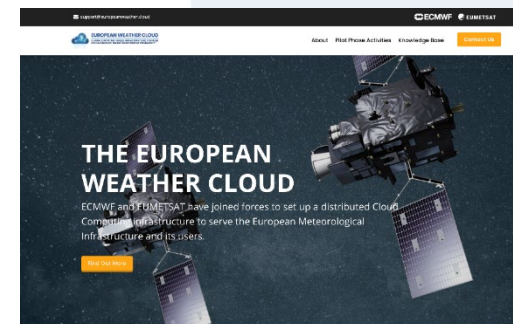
support@europeanweather.cloud

ECMWF EUMETSAT

EUROPEAN WEATHER CLOUD

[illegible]

About Pilot Phase Activities Knowledge Base Contact Us

THE EUROPEAN WEATHER CLOUD

ECMWF and EUMETSAT have joined forces to set up a distributed Cloud Computing infrastructure to serve the European Meteorological Infrastructure and its users.

Find Out More